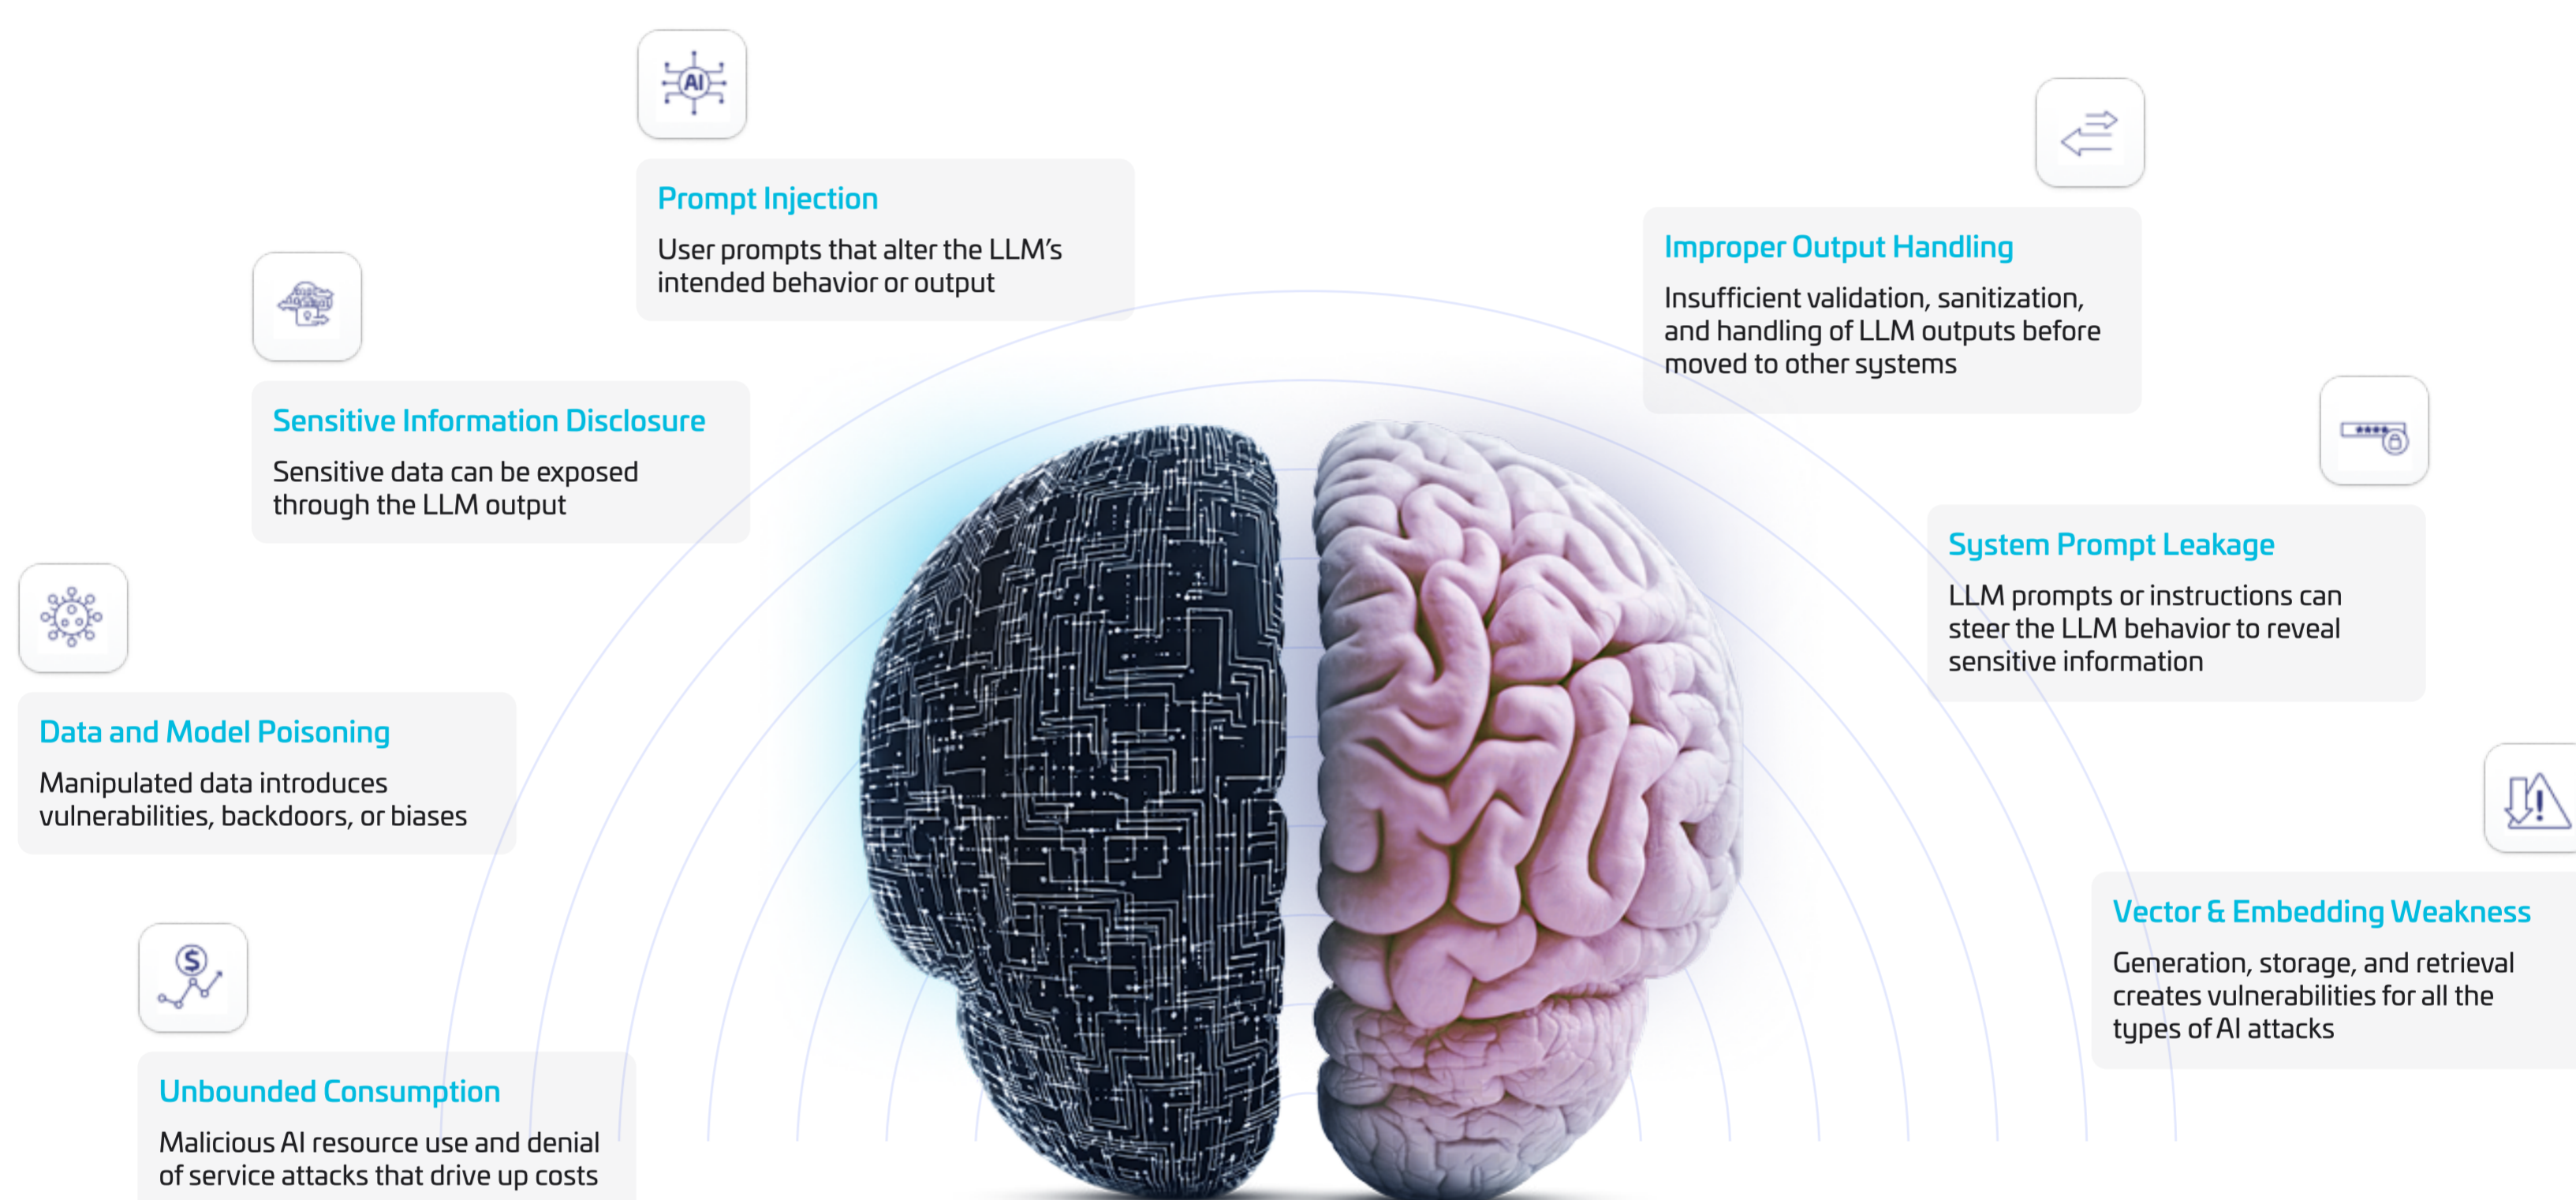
Prompt Injection
User prompts that alter the LLM's intended behavior or output

Sensitive Information Disclosure
Sensitive data can be exposed through the LLM output

Data and Model Poisoning
Manipulated data introduces vulnerabilities, backdoors, or biases

Unbounded Consumption
Malicious AI resource use and denial of service attacks that drive up costs

Improper Output Handling
Insufficient validation, sanitization, and handling of LLM outputs before moved to other systems

System Prompt Leakage
LLM prompts or instructions can steer the LLM behavior to reveal sensitive information

Vector & Embedding Weakness
Generation, storage, and retrieval creates vulnerabilities for all the types of AI attacks